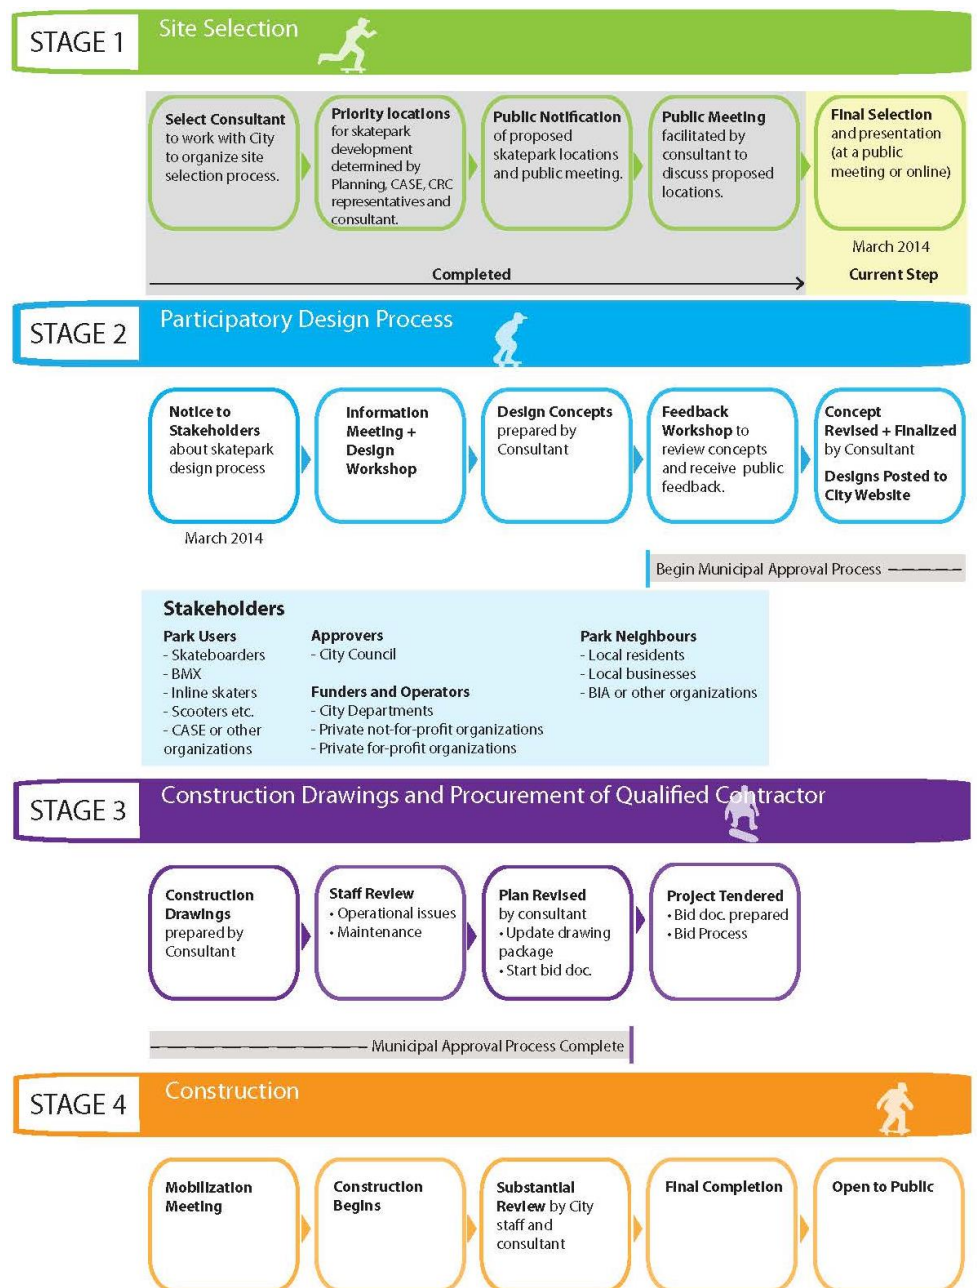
STAGE 1 Site Selection

Select Consultant to work with City to organize site selection process.

Priority locations for skatepark development determined by Planning, CASE, CRC representatives and consultant.

Public Notification of proposed skatepark locations and public meeting.

Public Meeting facilitated by consultant to discuss proposed locations.

Final Selection and presentation (at a public meeting or online)

March 2014

Completed

Current Step

STAGE 2 Participatory Design Process

Notice to Stakeholders about skatepark design process

March 2014

Information Meeting + Design Workshop

Design Concepts prepared by Consultant

Feedback Workshop to review concepts and receive public feedback.

Concept Revised + Finalized by Consultant

Designs Posted to City Website

Begin Municipal Approval Process

Stakeholders

Park Users
- Skateboarders
- BMX
- Inline skaters
- Scooters etc.
- CASE or other organizations

Approvers
- City Council

Funders and Operators
- City Departments
- Private not-for-profit organizations
- Private for-profit organizations

Park Neighbours
- Local residents
- Local businesses
- BIA or other organizations

STAGE 3 Construction Drawings and Procurement of Qualified Contractor

Construction Drawings prepared by Consultant

Staff Review
• Operational issues
• Maintenance

Plan Revised by consultant
• Update drawing package
• Start bid doc.

Project Tendered
• Bid doc. prepared
• Bid Process

Municipal Approval Process Complete

STAGE 4 Construction

Mobilization Meeting

Construction Begins

Substantial Review by City staff and consultant

Final Completion

Open to Public